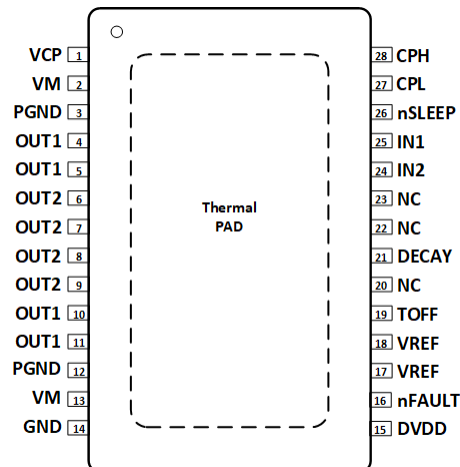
VCP 1
VM 2
PGND 3
OUT1 4
OUT1 5
OUT2 6
OUT2 7
OUT2 8
OUT2 9
OUT1 10
OUT1 11
PGND 12
VM 13
GND 14

Thermal PAD

28 CPH
27 CPL
26 nSLEEP
25 IN1
24 IN2
23 NC
22 NC
21 DECAY
20 NC
19 TOFF
18 VREF
17 VREF
16 nFAULT
15 DVDD